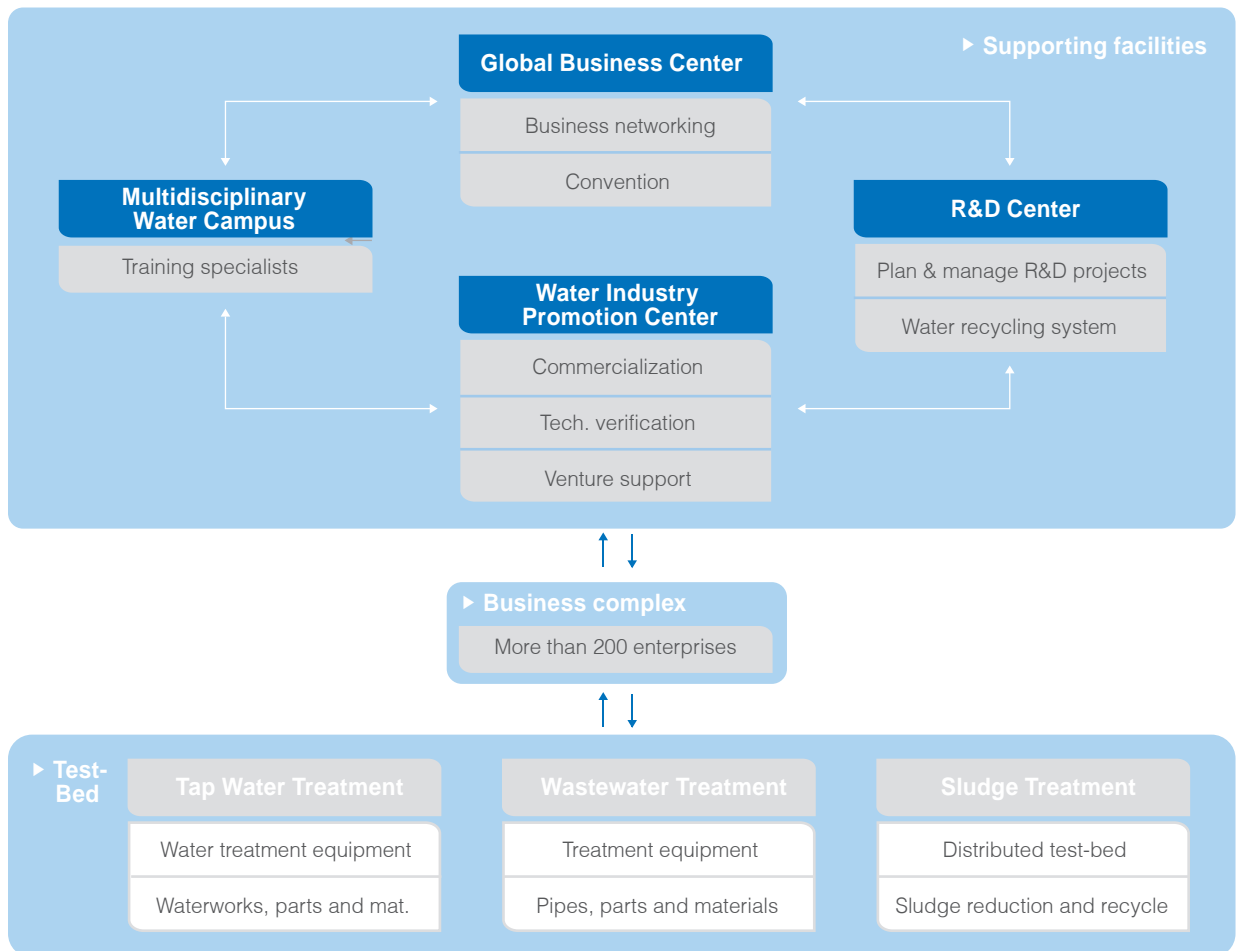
Supporting facilities

Global Business Center

Business networking

Convention

Multidisciplinary Water Campus

Training specialists

R&D Center

Plan & manage R&D projects

Water recycling system

Water Industry Promotion Center

Commercialization

Tech. verification

Venture support

Business complex

More than 200 enterprises

Test-Bed

Tap Water Treatment

Water treatment equipment

Waterworks, parts and mat.

Wastewater Treatment

Treatment equipment

Pipes, parts and materials

Sludge Treatment

Distributed test-bed

Sludge reduction and recycle